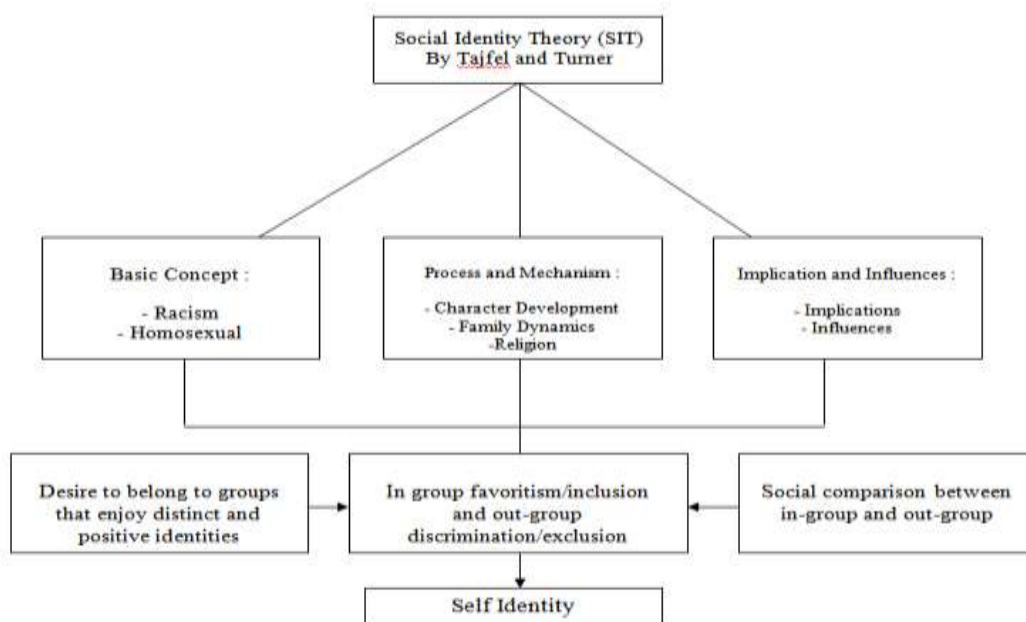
Social Identity Theory (SIT)
By Tajfel and Turner

Basic Concept :

- Racism
- Homosexual

Process and Mechanism :

- Character Development
- Family Dynamics
-Religion

Implication and Influences :

- Implications
- Influences

Desire to belong to groups that enjoy distinct and positive identities

In group favoritism/inclusion and out-group discrimination/exclusion

Social comparison between in-group and out-group

Self Identity